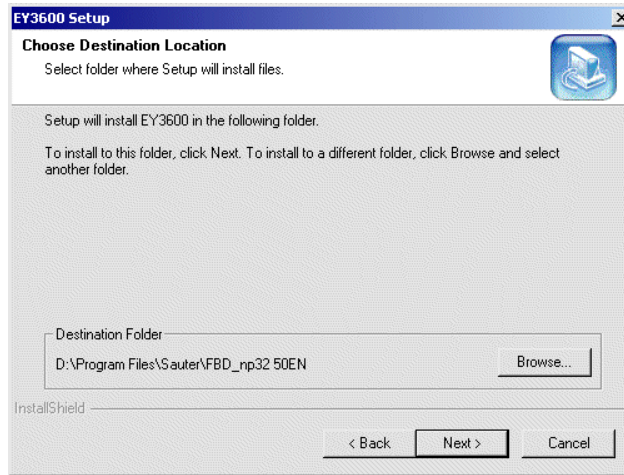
EY3600 Setup

Choose Destination Location

Select folder where Setup will install files.

Setup will install EY3600 in the following folder.

To install to this folder, click Next. To install to a different folder, click Browse and select another folder.

Destination Folder

D:\Program Files\Sauter\FBD_np32 50EN

Browse...

InstallShield

< Back

Next >

Cancel